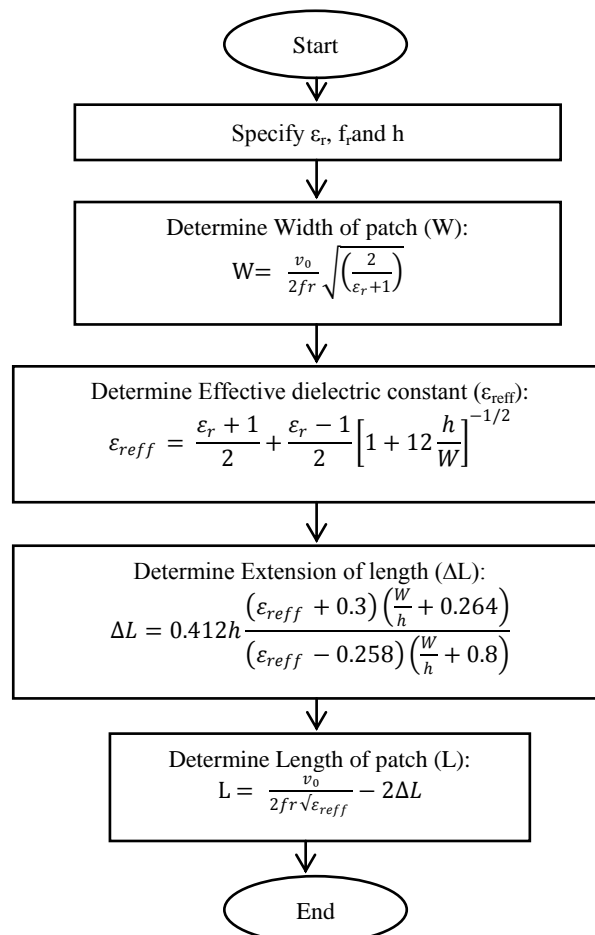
Start

Specify $\varepsilon_r$, $f_r$and h

Determine Width of patch (W):
W= $\frac{v_0}{2fr}\sqrt{\left(\frac{2}{\varepsilon_r+1}\right)}$

Determine Effective dielectric constant ($\varepsilon_{reff}$):
$\varepsilon_{reff} = \frac{\varepsilon_r + 1}{2} + \frac{\varepsilon_r - 1}{2}\left[1 + 12\frac{h}{W}\right]^{-1/2}$

Determine Extension of length ($\Delta L$):
$\Delta L = 0.412h\frac{\left(\varepsilon_{reff} + 0.3\right)\left(\frac{W}{h} + 0.264\right)}{\left(\varepsilon_{reff} - 0.258\right)\left(\frac{W}{h} + 0.8\right)}$

Determine Length of patch (L):
L = $\frac{v_0}{2fr\sqrt{\varepsilon_{reff}}} - 2\Delta L$

End